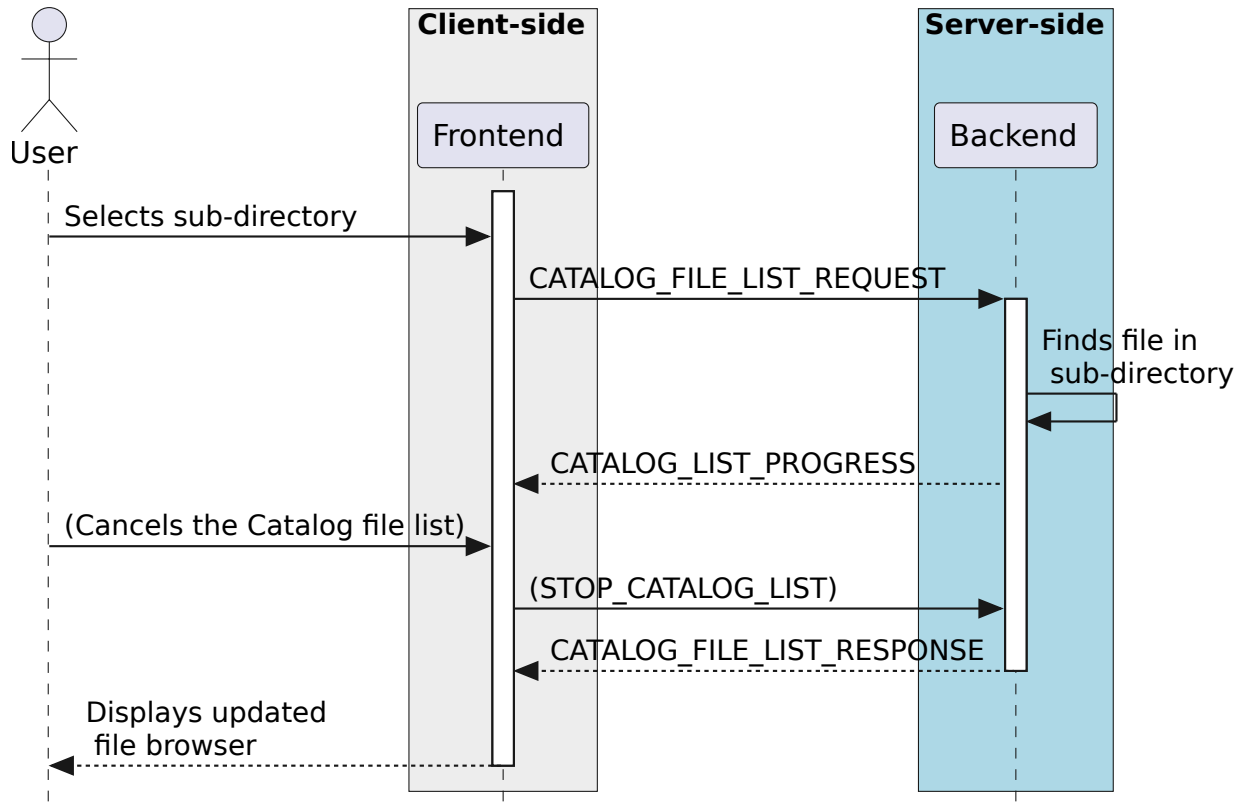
Client-side

Server-side

User

Frontend

Backend

Selects sub-directory

CATALOG_FILE_LIST_REQUEST

Finds file in sub-directory

CATALOG_LIST_PROGRESS

(Cancels the Catalog file list)

(STOP_CATALOG_LIST)

CATALOG_FILE_LIST_RESPONSE

Displays updated file browser